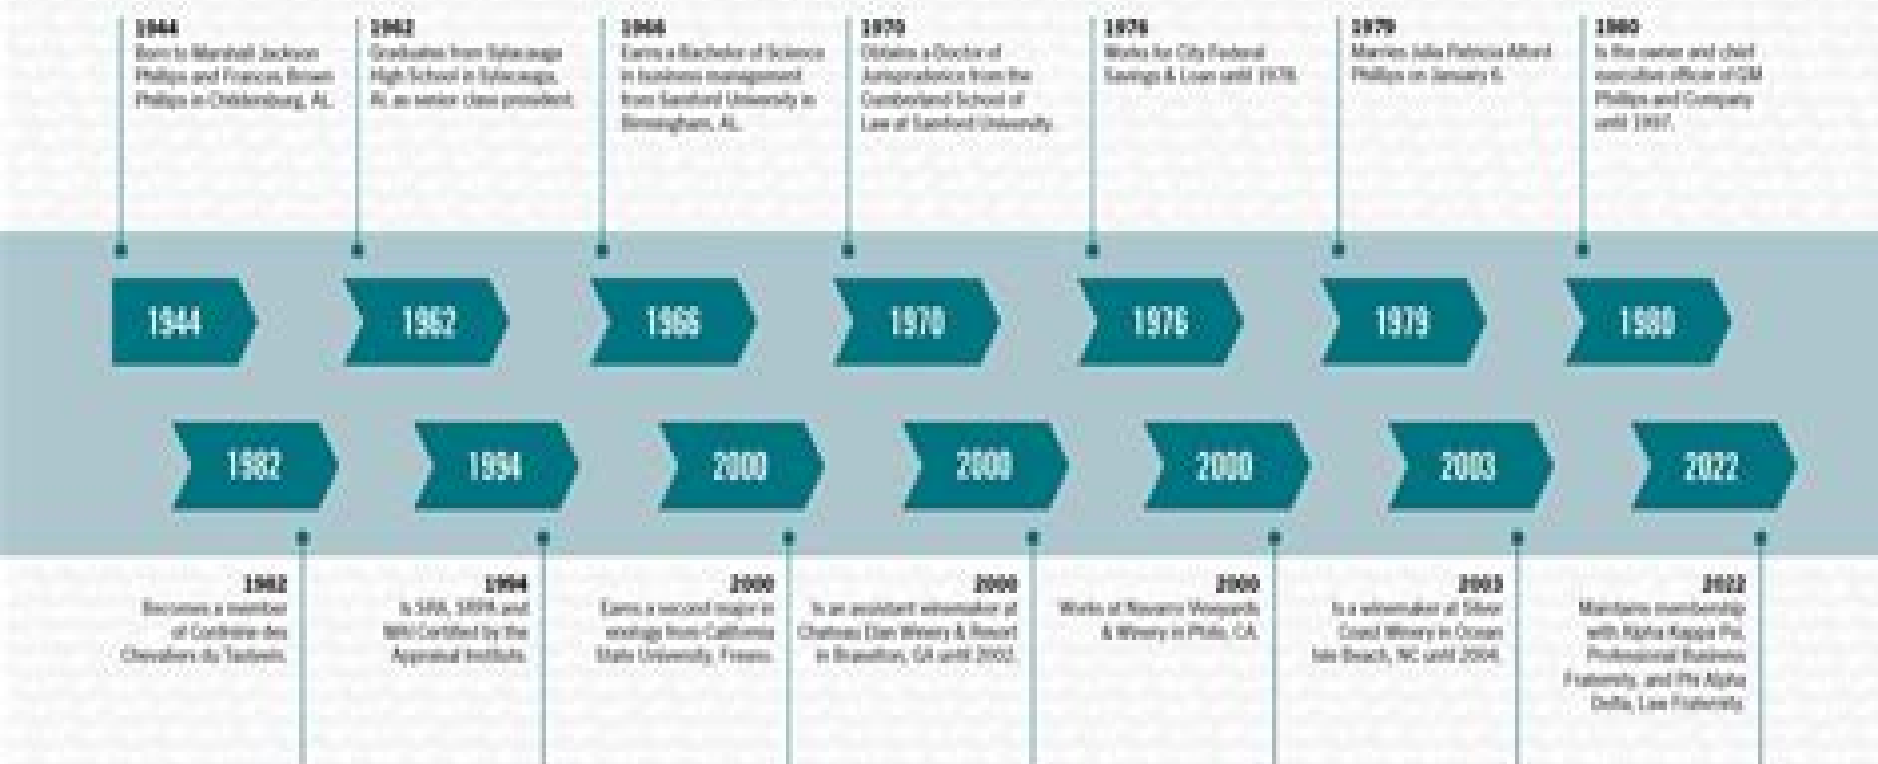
1944
Born to Marshall Jackson Phillips and Frances Brown Phillips in Childersburg, AL.

1962
Graduates from Sylacauga High School in Sylacauga, AL as senior class president.

1966
Earns a Bachelor of Science in business management from Samford University in Birmingham, AL.

1970
Obtains a Doctor of Jurisprudence from the Cumberland School of Law at Samford University.

1976
Works for City Federal Savings & Loan until 1978.

1979
Marries Julia Patricia Alford Phillips on January 6.

1980
Is the owner and chief executive officer of GM Phillips and Company until 1997.

1944

1962

1966

1970

1976

1979

1980

1982

1994

2000

2000

2000

2003

2022

1982
Becomes a member of Confrérie des Chevaliers du Tastevin.

1994
Is SRA, SRPA and MAI Certified by the Appraisal Institute.

2000
Earns a second major in enology from California State University, Fresno.

2000
Is an assistant winemaker at Chateau Elan Winery & Resort in Braselton, GA until 2002.

2000
Works at Navarro Vineyards & Winery in Philo, CA.

2003
Is a winemaker at Silver Coast Winery in Ocean Isle Beach, NC until 2004.

2022
Maintains membership with Alpha Kappa Psi, Professional Business Fraternity, and Phi Alpha Delta, Law Fraternity.